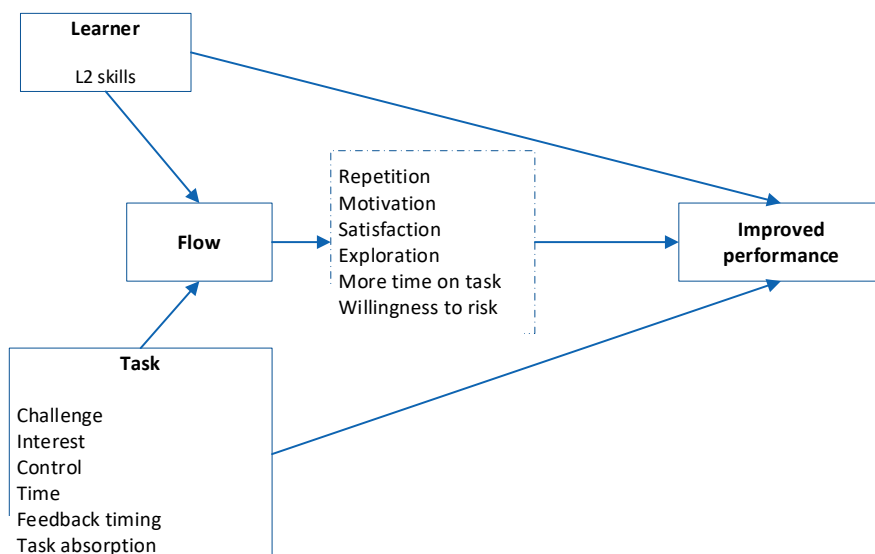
Learner

L2 skills

Flow

Repetition
Motivation
Satisfaction
Exploration
More time on task
Willingness to risk

Improved performance

Task

Challenge
Interest
Control
Time
Feedback timing
Task absorption